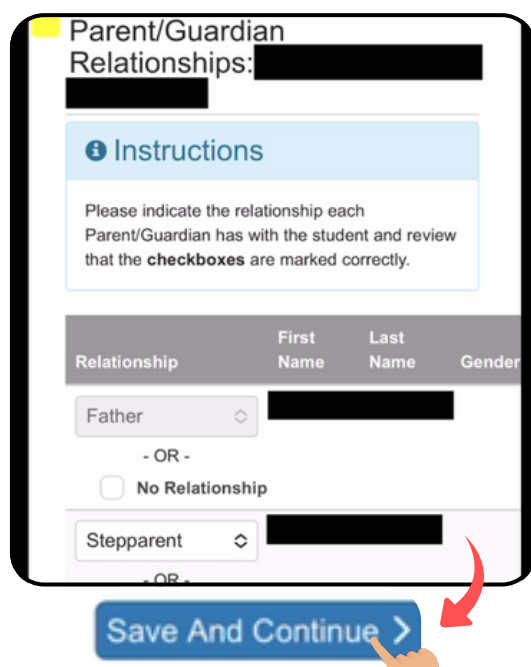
Parent/Guardian Relationships: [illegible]

Instructions

Please indicate the relationship each Parent/Guardian has with the student and review that the **checkboxes** are marked correctly.

| Relationship | First Name | Last Name | Gender |
|---|---|---|---|
| Father - OR - No Relationship | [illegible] | | |
| Stepparent - OR - | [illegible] | | |

Save And Continue >